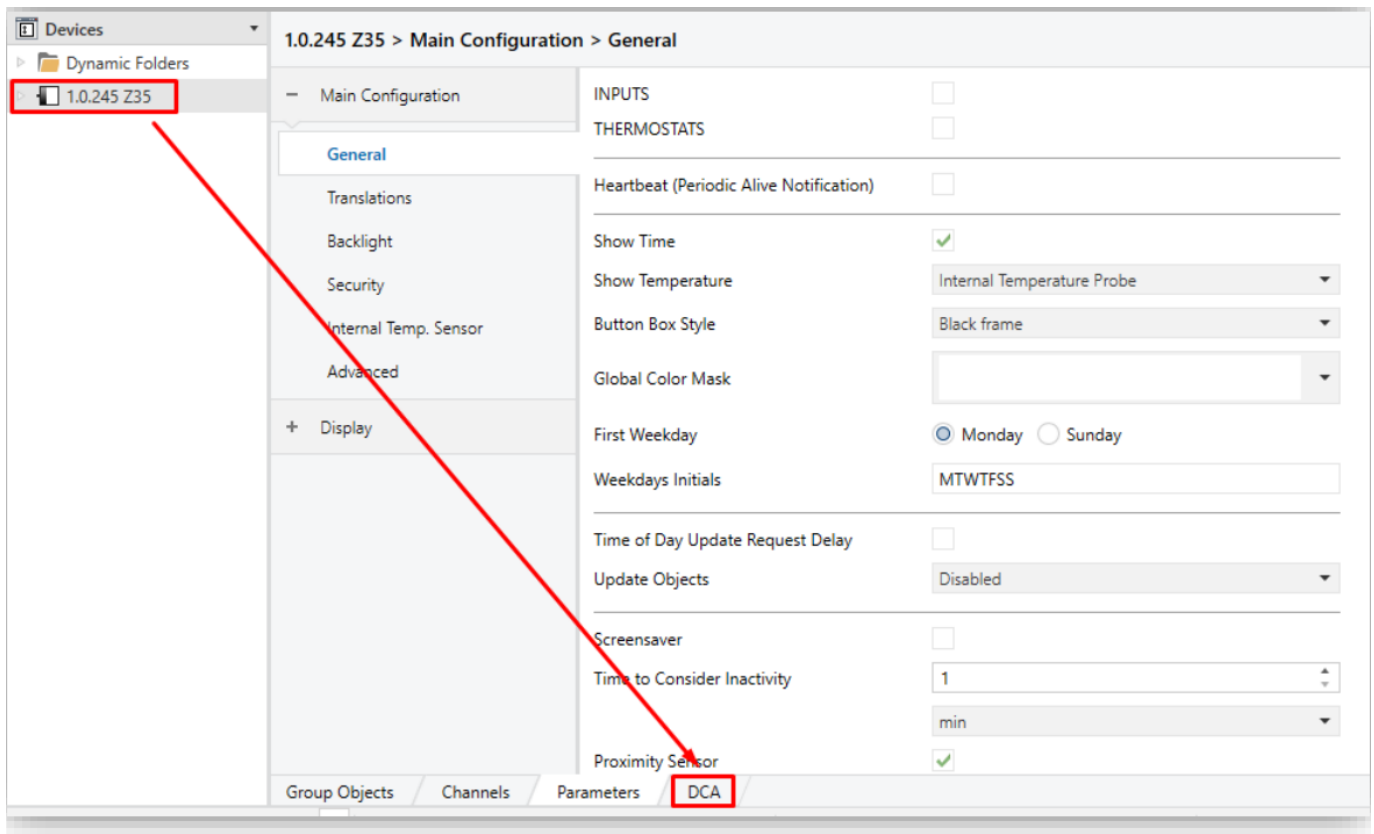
Devices
Dynamic Folders
1.0.245 Z35

1.0.245 Z35 > Main Configuration > General

– Main Configuration
General
Translations
Backlight
Security
Internal Temp. Sensor
Advanced
+ Display

INPUTS
THERMOSTATS
Heartbeat (Periodic Alive Notification)
Show Time
Show Temperature | Internal Temperature Probe
Button Box Style | Black frame
Global Color Mask
First Weekday | Monday | Sunday
Weekdays Initials | MTWTFSS
Time of Day Update Request Delay
Update Objects | Disabled
Screensaver
Time to Consider Inactivity | 1
min
Proximity Sensor

Group Objects | Channels | Parameters | DCA